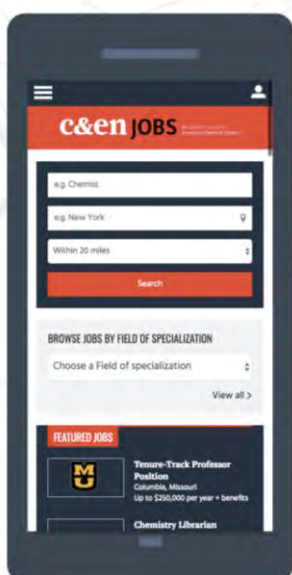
c&en JOBS

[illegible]

e.g. Chemist

e.g. New York

Within 20 miles

Search

BROWSE JOBS BY FIELD OF SPECIALIZATION

Choose a Field of specialization

View all >

FEATURED JOBS

MU

Tenure-Track Professor Position
Columbia, Missouri
Up to $250,000 per year + benefits

Chemistry Librarian